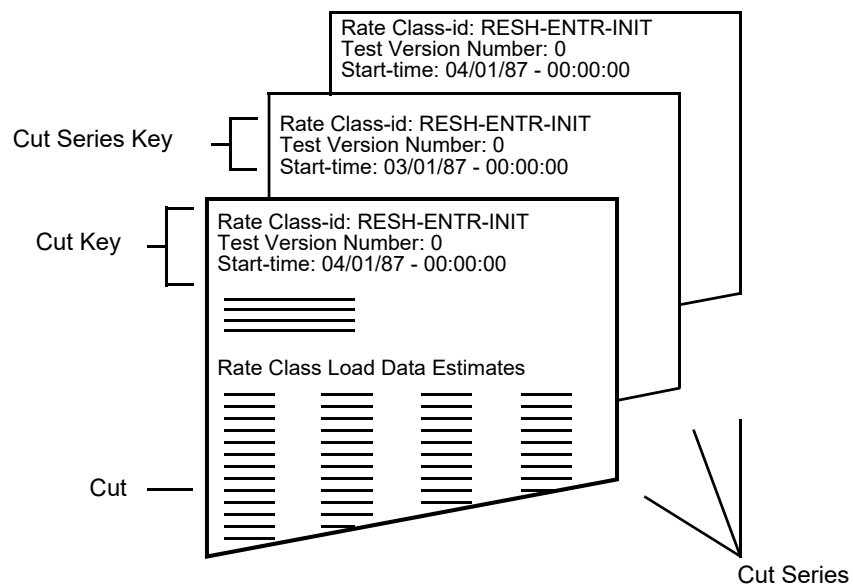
Rate Class-id: RESH-ENTR-INIT
Test Version Number: 0
Start-time: 04/01/87 - 00:00:00

Cut Series Key

Rate Class-id: RESH-ENTR-INIT
Test Version Number: 0
Start-time: 03/01/87 - 00:00:00

Cut Key

Rate Class-id: RESH-ENTR-INIT
Test Version Number: 0
Start-time: 04/01/87 - 00:00:00

Rate Class Load Data Estimates

Cut

Cut Series